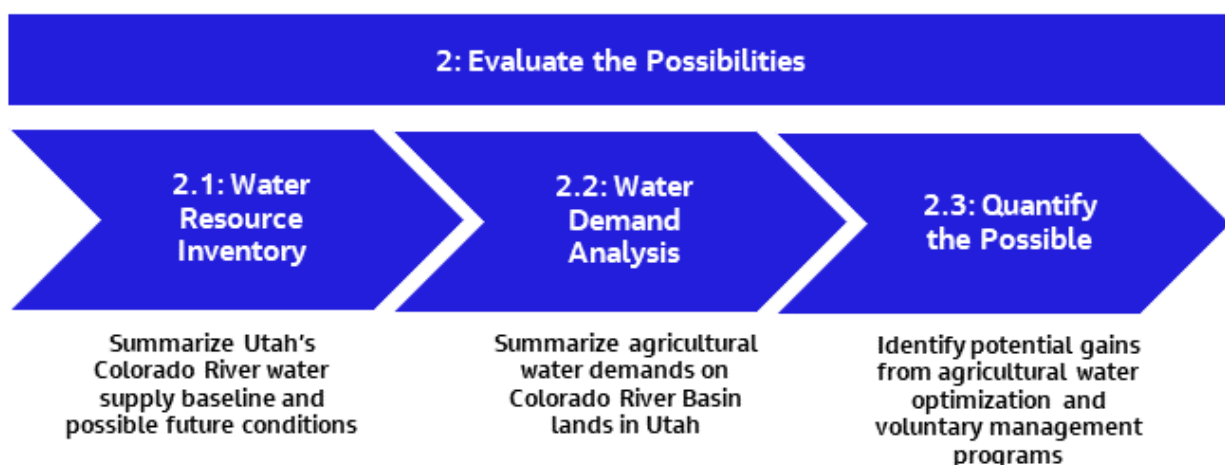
2: Evaluate the Possibilities

2.1: Water Resource Inventory

2.2: Water Demand Analysis

2.3: Quantify the Possible

Summarize Utah's Colorado River water supply baseline and possible future conditions

Summarize agricultural water demands on Colorado River Basin lands in Utah

Identify potential gains from agricultural water optimization and voluntary management programs